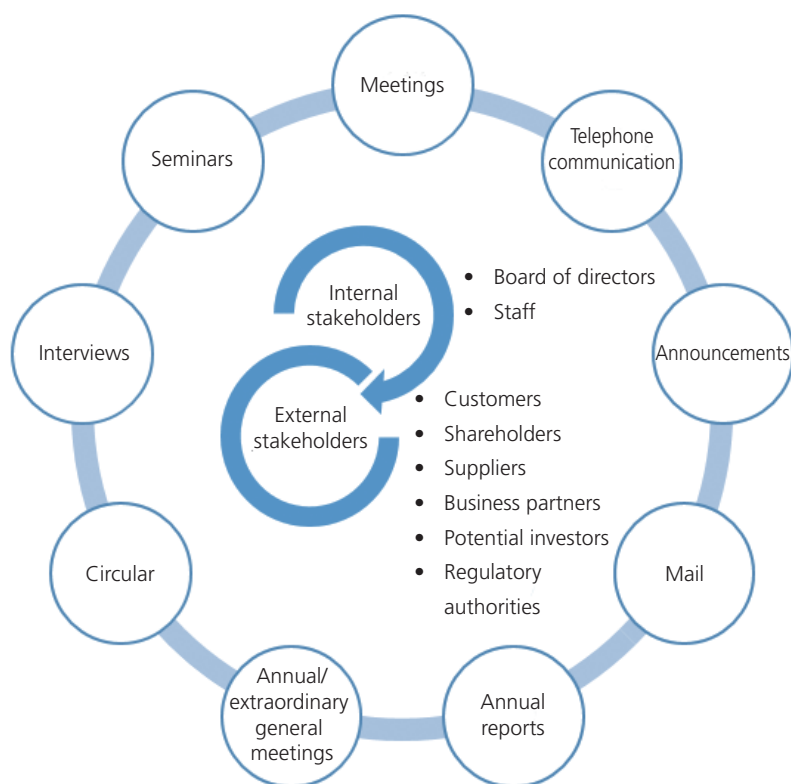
Meetings

Telephone communication

Announcements

Mail

Annual reports

Annual/ extraordinary general meetings

Circular

Interviews

Seminars

Internal stakeholders

- Board of directors
- Staff

External stakeholders

- Customers
- Shareholders
- Suppliers
- Business partners
- Potential investors
- Regulatory authorities